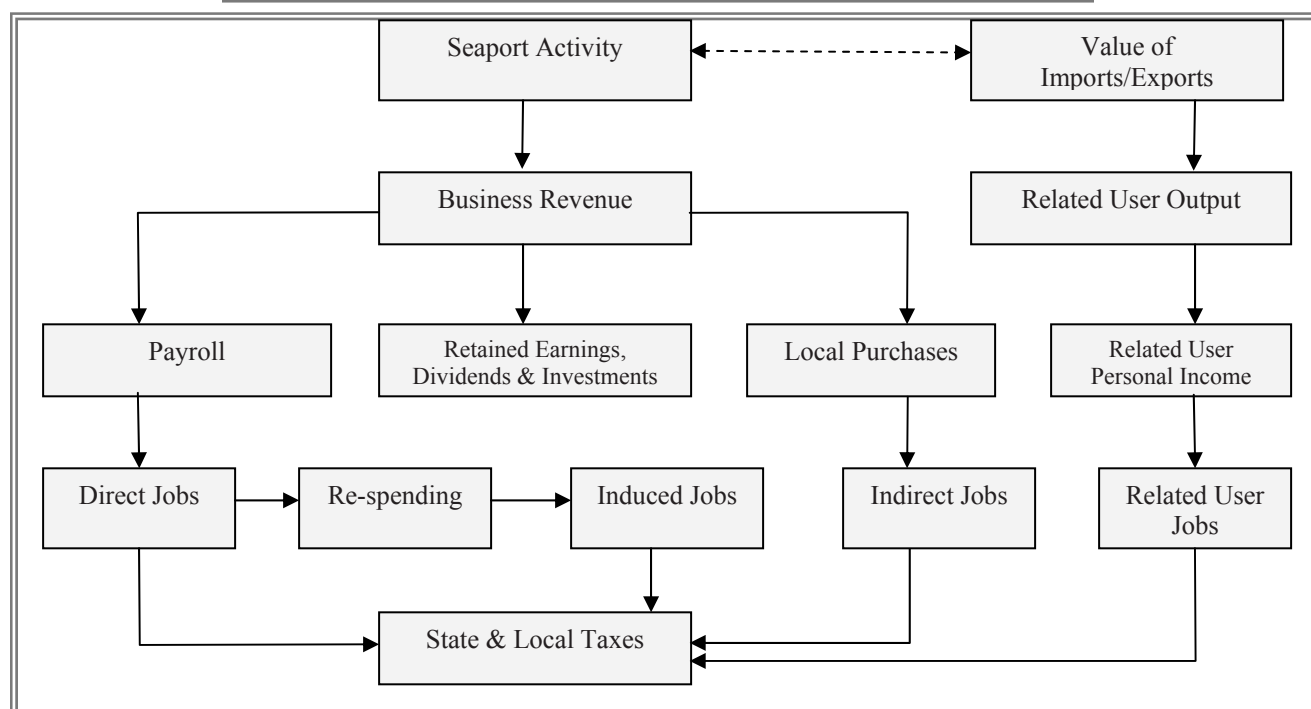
Seaport Activity

Value of Imports/Exports

Business Revenue

Related User Output

Payroll

Retained Earnings, Dividends & Investments

Local Purchases

Related User Personal Income

Direct Jobs

Re-spending

Induced Jobs

Indirect Jobs

Related User Jobs

State & Local Taxes